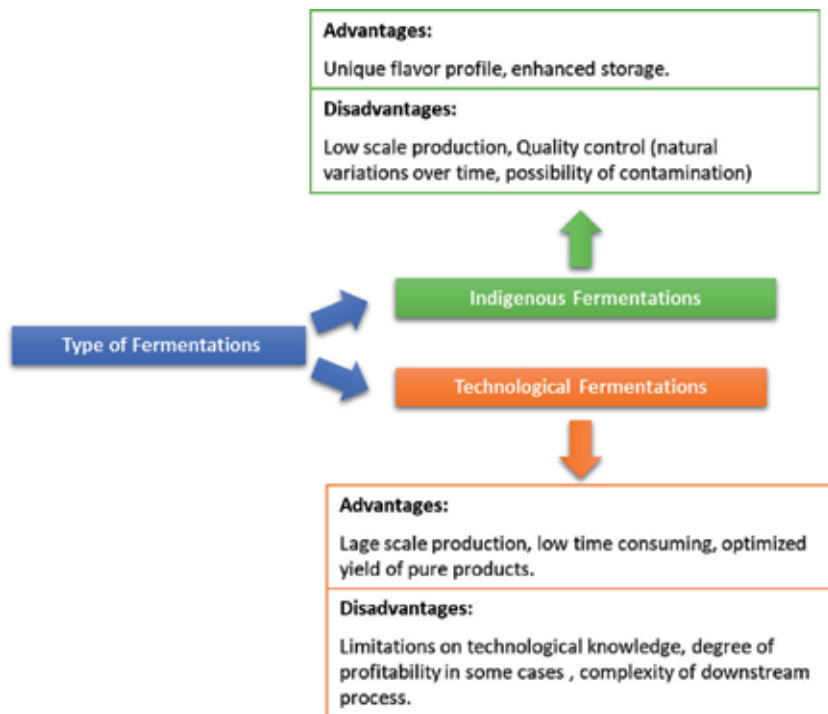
Advantages:

Unique flavor profile, enhanced storage.

Disadvantages:

Low scale production, Quality control (natural variations over time, possibility of contamination)

Type of Fermentations

Indigenous Fermentations

Technological Fermentations

Advantages:

Lage scale production, low time consuming, optimized yield of pure products.

Disadvantages:

Limitations on technological knowledge, degree of profitability in some cases , complexity of downstream process.